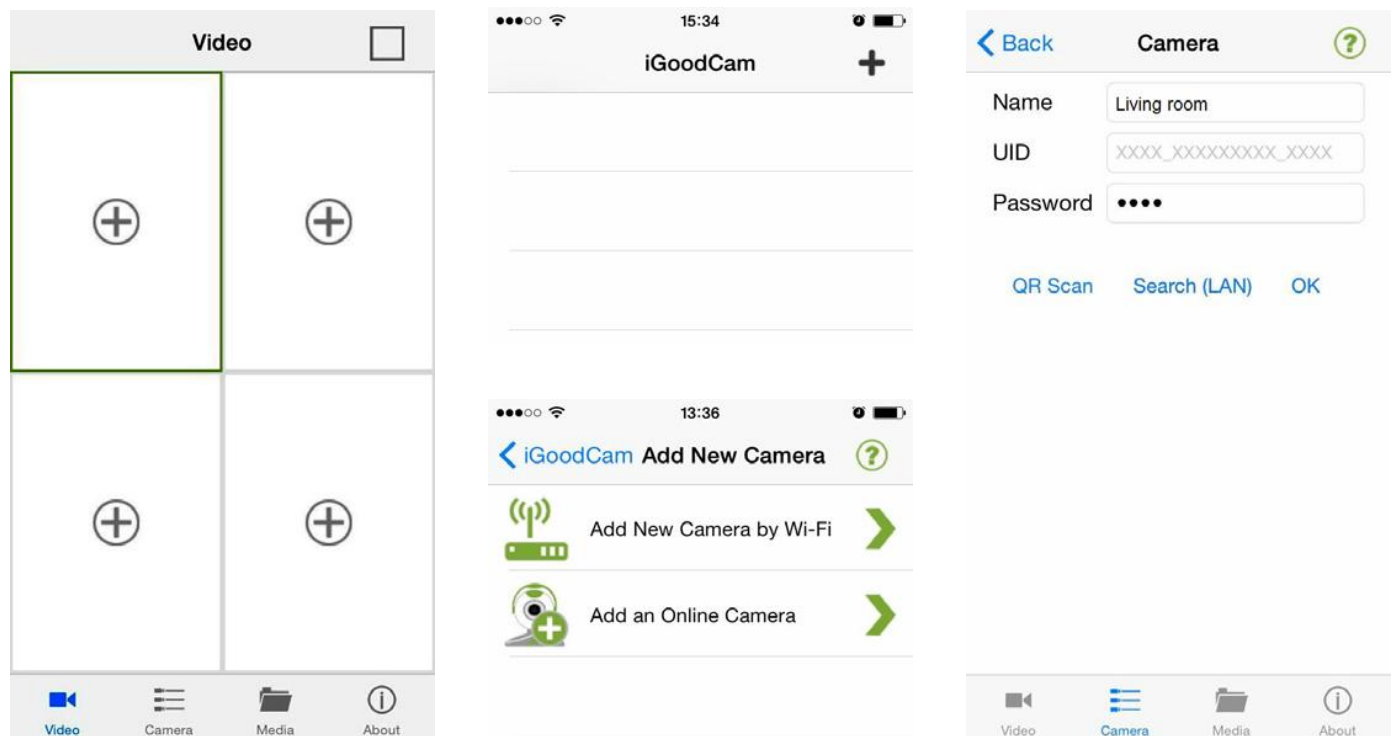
Video

Video Camera Media About

15:34
iGoodCam

13:36
iGoodCam Add New Camera

Add New Camera by Wi-Fi

Add an Online Camera

Back Camera

Name Living room

UID XXXX_XXXXXXXXX_XXXX

Password ••••

QR Scan Search (LAN) OK

Video Camera Media About